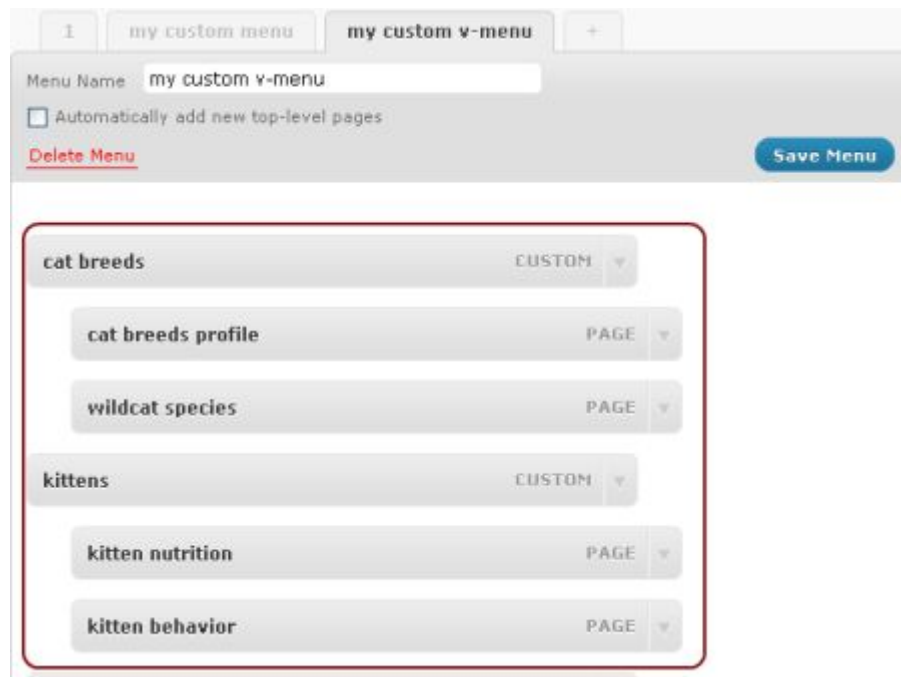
1 my custom menu my custom v-menu +

Menu Name my custom v-menu

Automatically add new top-level pages

Delete Menu

Save Menu

cat breeds CUSTOM

cat breeds profile PAGE

wildcat species PAGE

kittens CUSTOM

kitten nutrition PAGE

kitten behavior PAGE